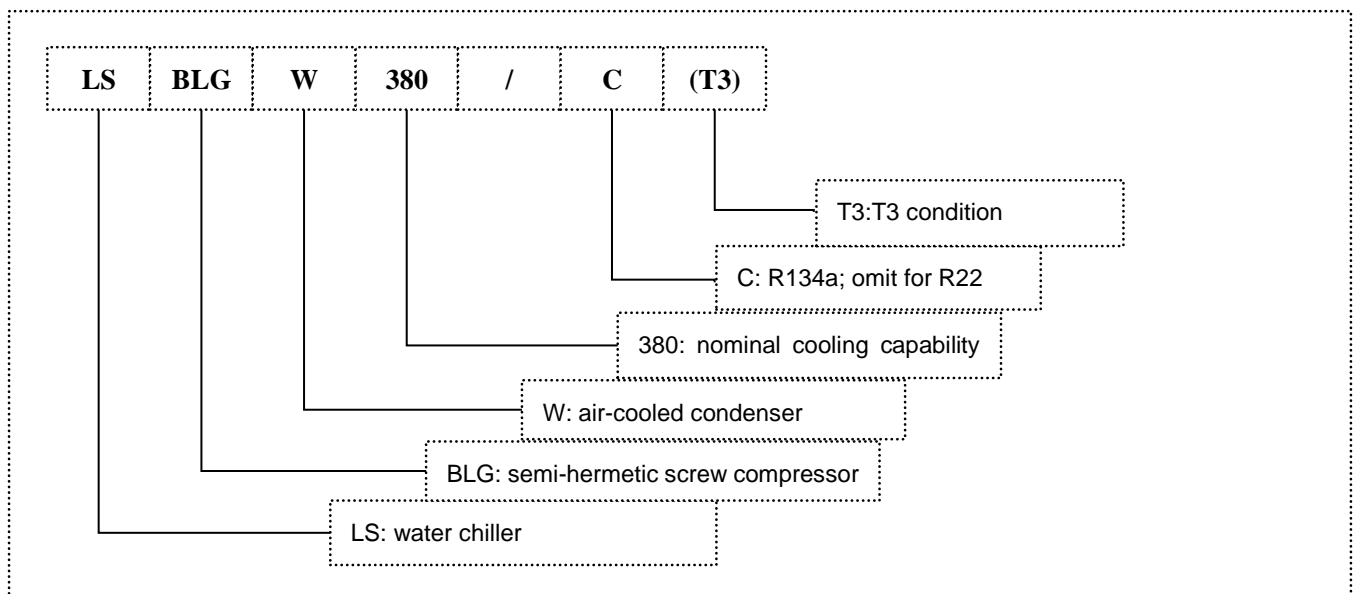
| LS | BLG | W | 380 | / | C | (T3) |
|---|---|---|---|---|---|---|

T3:T3 condition

C: R134a; omit for R22

380: nominal cooling capability

W: air-cooled condenser

BLG: semi-hermetic screw compressor

LS: water chiller